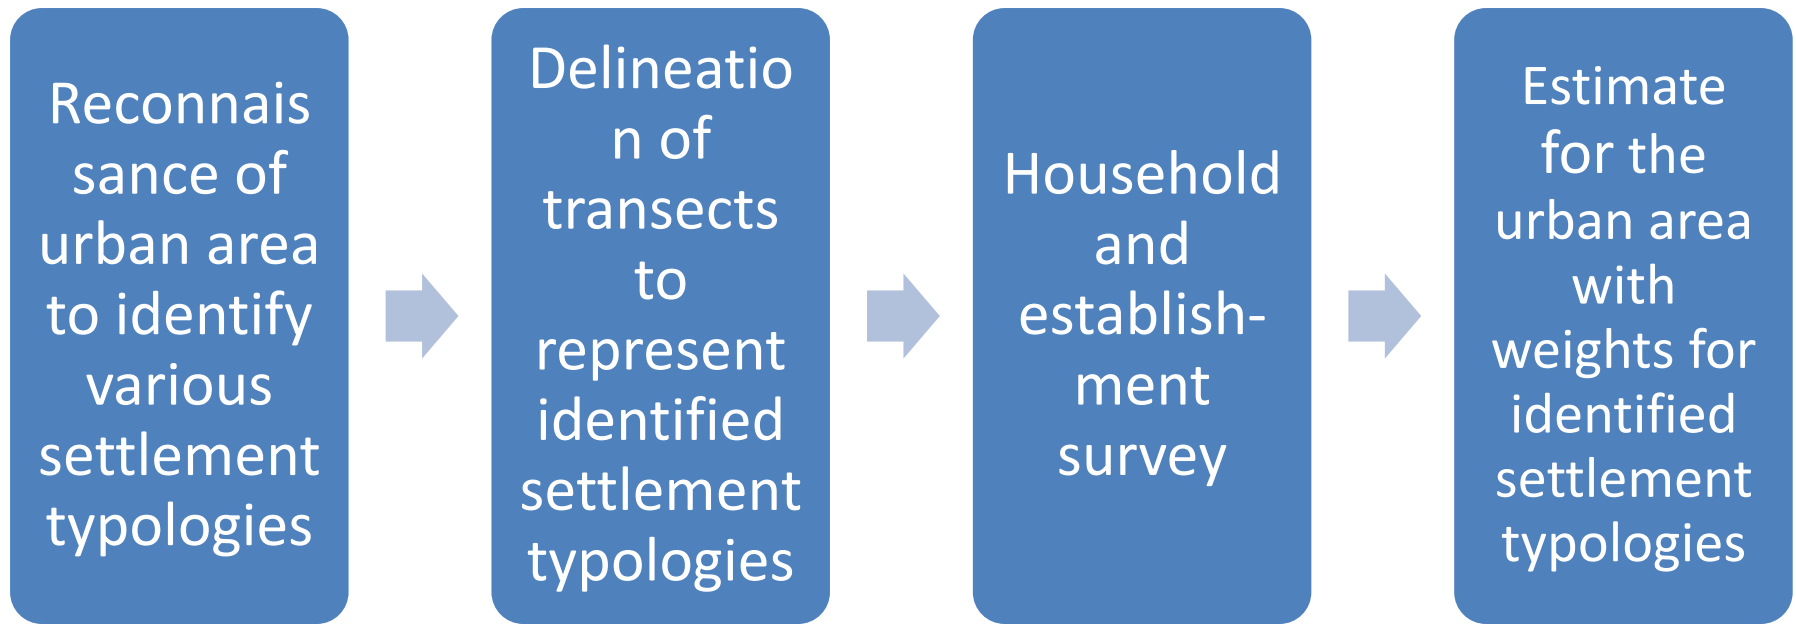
Reconnaissance of urban area to identify various settlement typologies

Delineation of transects to represent identified settlement typologies

Household and establishment survey

Estimate for the urban area with weights for identified settlement typologies